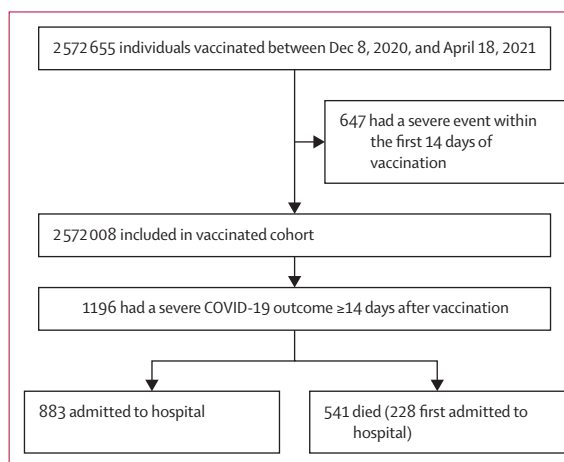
2 572 655 individuals vaccinated between Dec 8, 2020, and April 18, 2021

647 had a severe event within the first 14 days of vaccination

2 572 008 included in vaccinated cohort

1196 had a severe COVID-19 outcome ≥14 days after vaccination

883 admitted to hospital

541 died (228 first admitted to hospital)